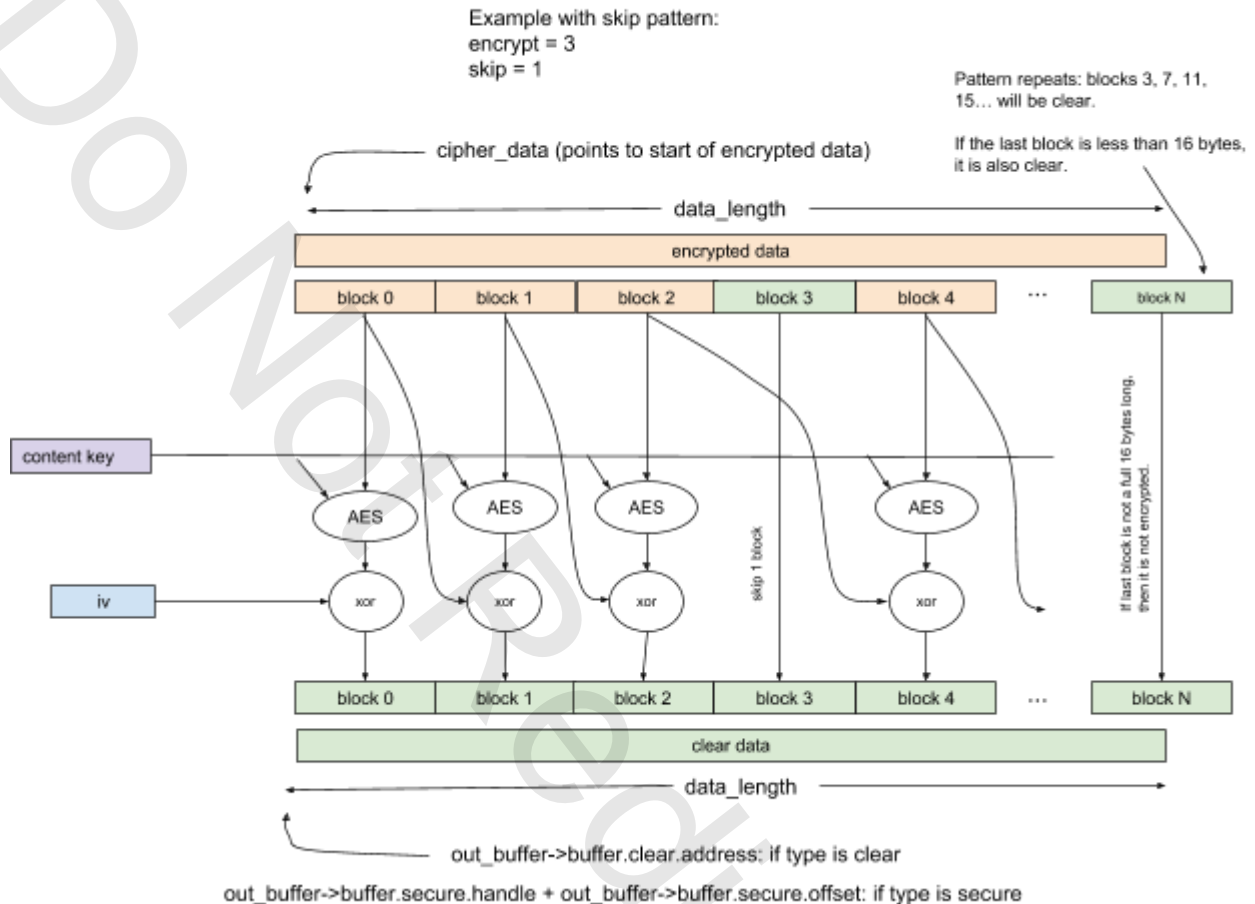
Example with skip pattern:
encrypt = 3
skip = 1

Pattern repeats: blocks 3, 7, 11, 15… will be clear.

If the last block is less than 16 bytes, it is also clear.

cipher_data (points to start of encrypted data)

data_length

encrypted data

block 0
block 1
block 2
block 3
block 4
…
block N

content key

AES
AES
AES
skip 1 block
AES

If last block is not a full 16 bytes long, then it is not encrypted.

iv

xor
xor
xor
xor

block 0
block 1
block 2
block 3
block 4
…
block N

clear data

data_length

out_buffer->buffer.clear.address: if type is clear

out_buffer->buffer.secure.handle + out_buffer->buffer.secure.offset: if type is secure

Do Not Rely